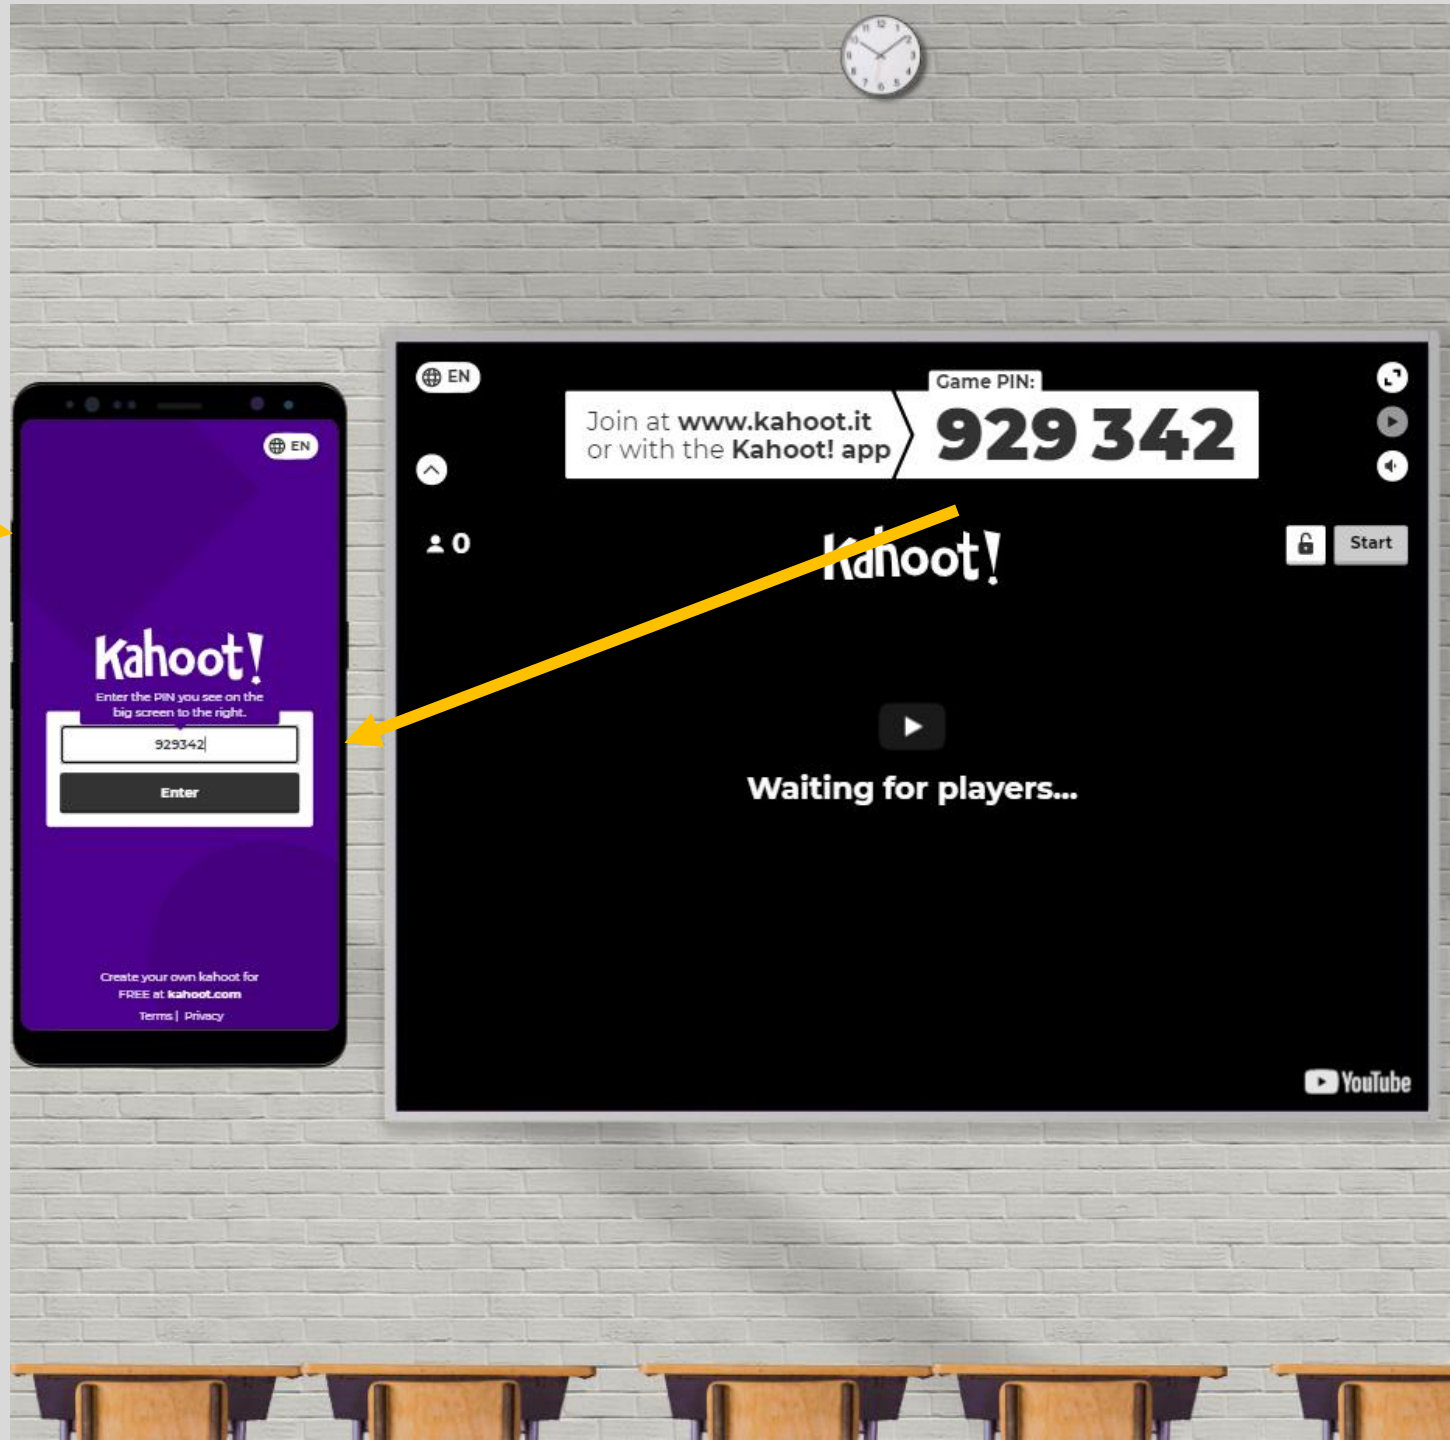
EN

Kahoot!

Enter the PIN you see on the big screen to the right.

929342

Enter

Create your own kahoot for FREE at kahoot.com

Terms | Privacy

EN

Join at www.kahoot.it
or with the Kahoot! app

Game PIN:
929 342

0

Kahoot!

Start

Waiting for players...

YouTube